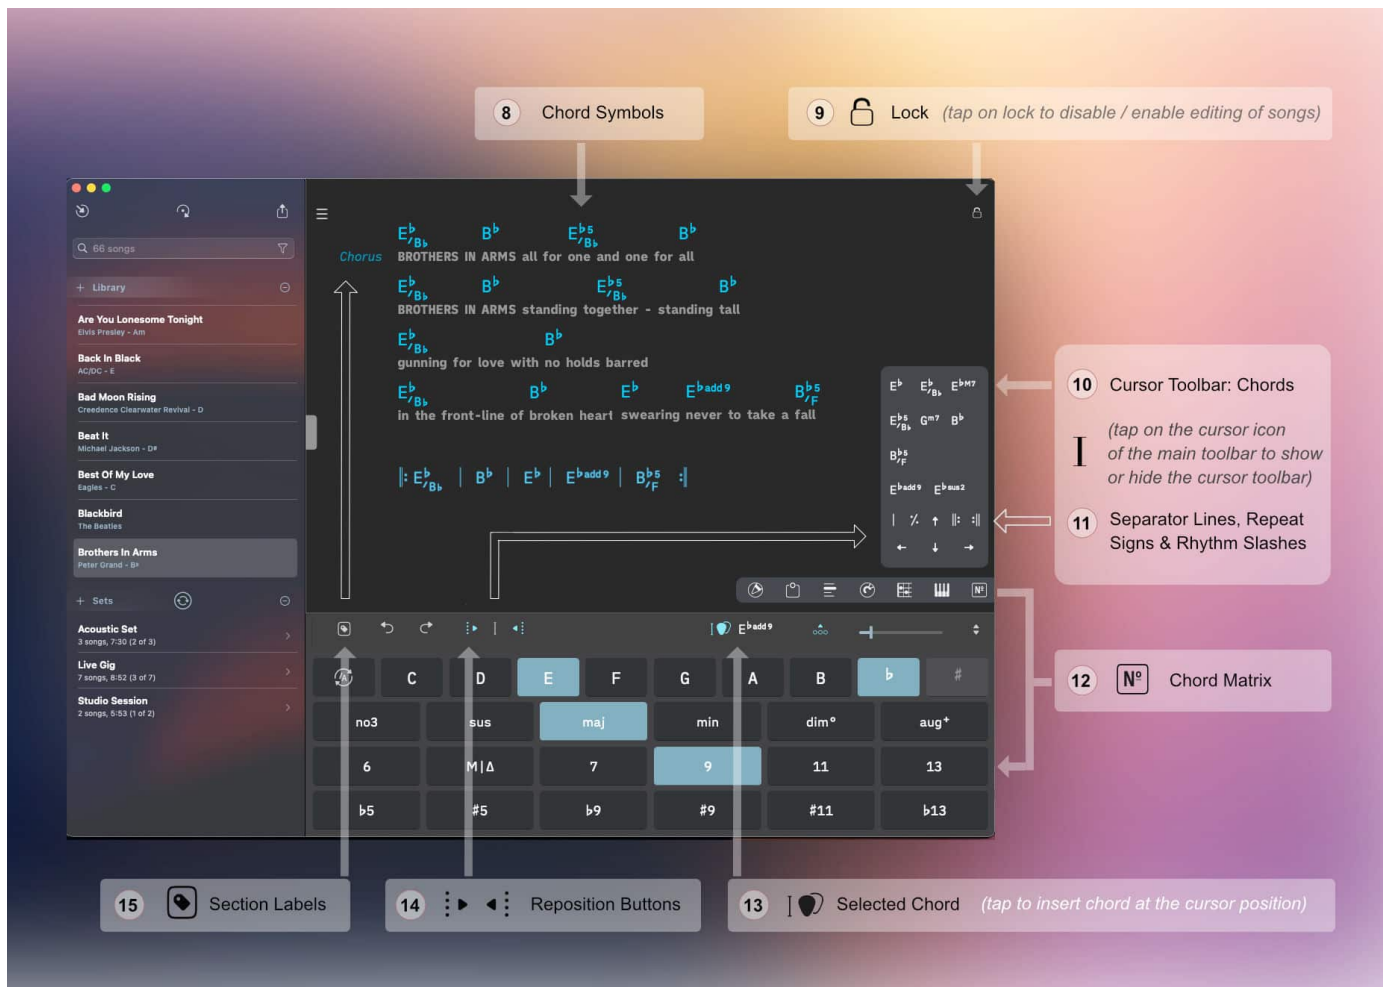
8 Chord Symbols

9 Lock (tap on lock to disable / enable editing of songs)

66 songs

+ Library

Are You Lonesome Tonight
Elvis Presley - Am

Back In Black
AC/DC - E

Bad Moon Rising
Creedence Clearwater Revival - D

Beat It
Michael Jackson - D#

Best Of My Love
Eagles - C

Blackbird
The Beatles

Brothers In Arms
Peter Grand - B♭

+ Sets

Acoustic Set
3 songs, 7:30 (2 of 3)

Live Gig
7 songs, 8:52 (3 of 7)

Studio Session
2 songs, 5:53 (1 of 2)

Chorus

E♭/B♭ B♭ E♭5/B♭ B♭
BROTHERS IN ARMS all for one and one for all

E♭/B♭ B♭ E♭5/B♭ B♭
BROTHERS IN ARMS standing together - standing tall

E♭/B♭ B♭
gunning for love with no holds barred

E♭/B♭ B♭ E♭ E♭add9 B♭5/F
in the front-line of broken heart swearing never to take a fall

|: E♭/B♭ | B♭ | E♭ | E♭add9 | B♭5/F :|

E♭ E♭/B♭ E♭M7
E♭5/B♭ Gm7 B♭
B♭5/F
E♭add9 E♭sus2
| ⁒ ↑ ‖: :‖
← ↓ →

10 Cursor Toolbar: Chords

(tap on the cursor icon of the main toolbar to show or hide the cursor toolbar)

11 Separator Lines, Repeat Signs & Rhythm Slashes

E♭add9

| C | D | E | F | G | A | B | ♭ | # |
|---|---|---|---|---|---|---|---|---|

| no3 | sus | maj | min | dim° | aug+ |
|---|---|---|---|---|---|
| 6 | M \| Δ | 7 | 9 | 11 | 13 |
| ♭5 | #5 | ♭9 | #9 | #11 | ♭13 |

12 N° Chord Matrix

15 Section Labels

14 Reposition Buttons

13 Selected Chord (tap to insert chord at the cursor position)